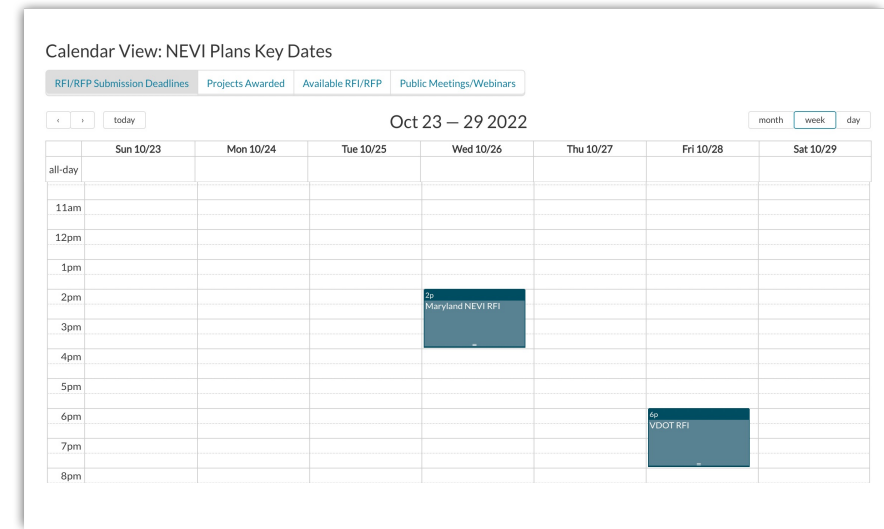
Calendar View: NEVI Plans Key Dates

RFI/RFP Submission Deadlines | Projects Awarded | Available RFI/RFP | Public Meetings/Webinars

‹ › today

Oct 23 — 29 2022

month week day

| | Sun 10/23 | Mon 10/24 | Tue 10/25 | Wed 10/26 | Thu 10/27 | Fri 10/28 | Sat 10/29 |
|---|---|---|---|---|---|---|---|
| all-day | | | | | | | |
| 11am | | | | | | | |
| 12pm | | | | | | | |
| 1pm | | | | | | | |
| 2pm | | | | 2p Maryland NEVI RFI | | | |
| 3pm | | | | | | | |
| 4pm | | | | | | | |
| 5pm | | | | | | | |
| 6pm | | | | | | 6p VDOT RFI | |
| 7pm | | | | | | | |
| 8pm | | | | | | | |